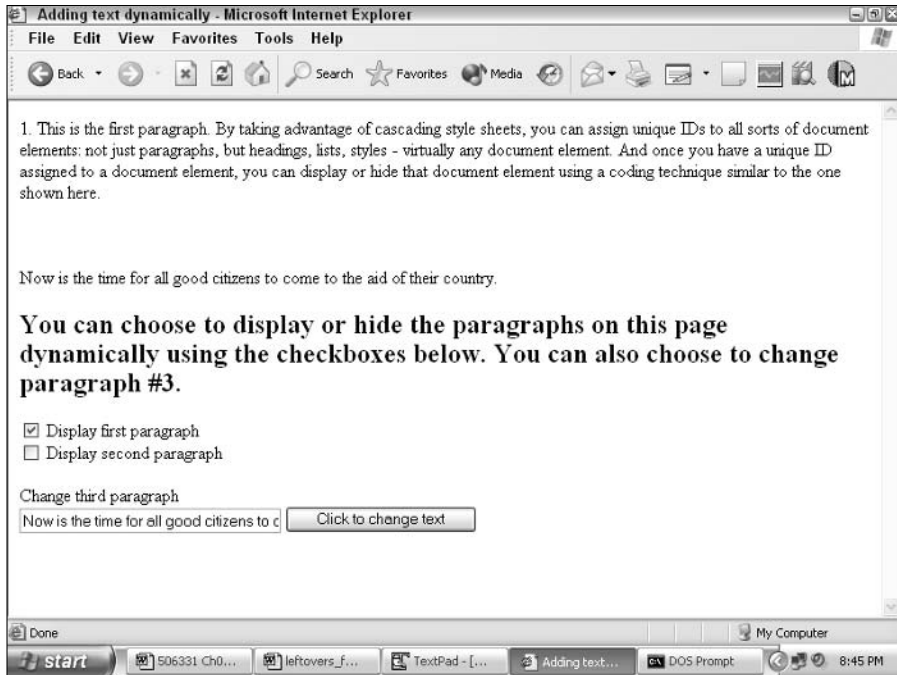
Adding text dynamically - Microsoft Internet Explorer

File Edit View Favorites Tools Help

Back Search Favorites Media

1. This is the first paragraph. By taking advantage of cascading style sheets, you can assign unique IDs to all sorts of document elements: not just paragraphs, but headings, lists, styles - virtually any document element. And once you have a unique ID assigned to a document element, you can display or hide that document element using a coding technique similar to the one shown here.

Now is the time for all good citizens to come to the aid of their country.

You can choose to display or hide the paragraphs on this page dynamically using the checkboxes below. You can also choose to change paragraph #3.

☑ Display first paragraph
☐ Display second paragraph

Change third paragraph
Now is the time for all good citizens to c
Click to change text

Done
My Computer

start 506331 Ch0... leftovers_f... TextPad - [... Adding text... DOS Prompt 8:45 PM